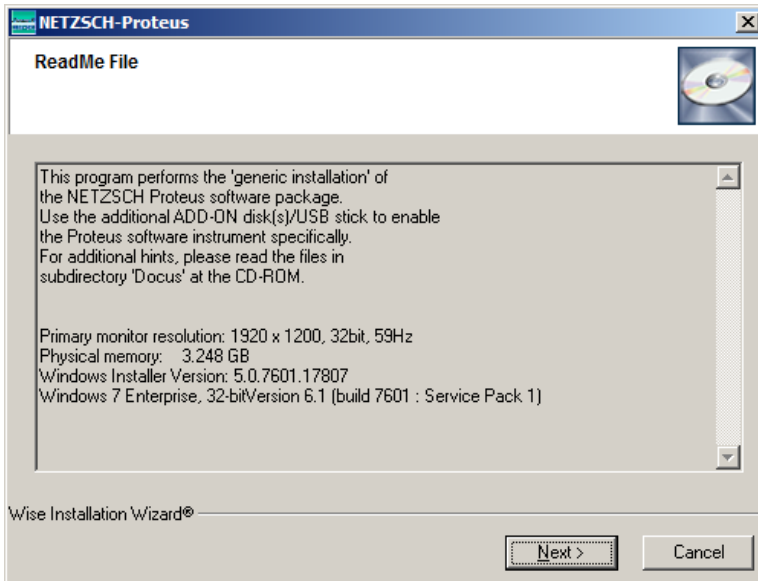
NETZSCH-Proteus

ReadMe File

This program performs the 'generic installation' of the NETZSCH Proteus software package.
Use the additional ADD-ON disk(s)/USB stick to enable the Proteus software instrument specifically.
For additional hints, please read the files in subdirectory 'Docus' at the CD-ROM.

Primary monitor resolution: 1920 x 1200, 32bit, 59Hz
Physical memory: 3.248 GB
Windows Installer Version: 5.0.7601.17807
Windows 7 Enterprise, 32-bitVersion 6.1 (build 7601 : Service Pack 1)

Wise Installation Wizard®

Next >
Cancel